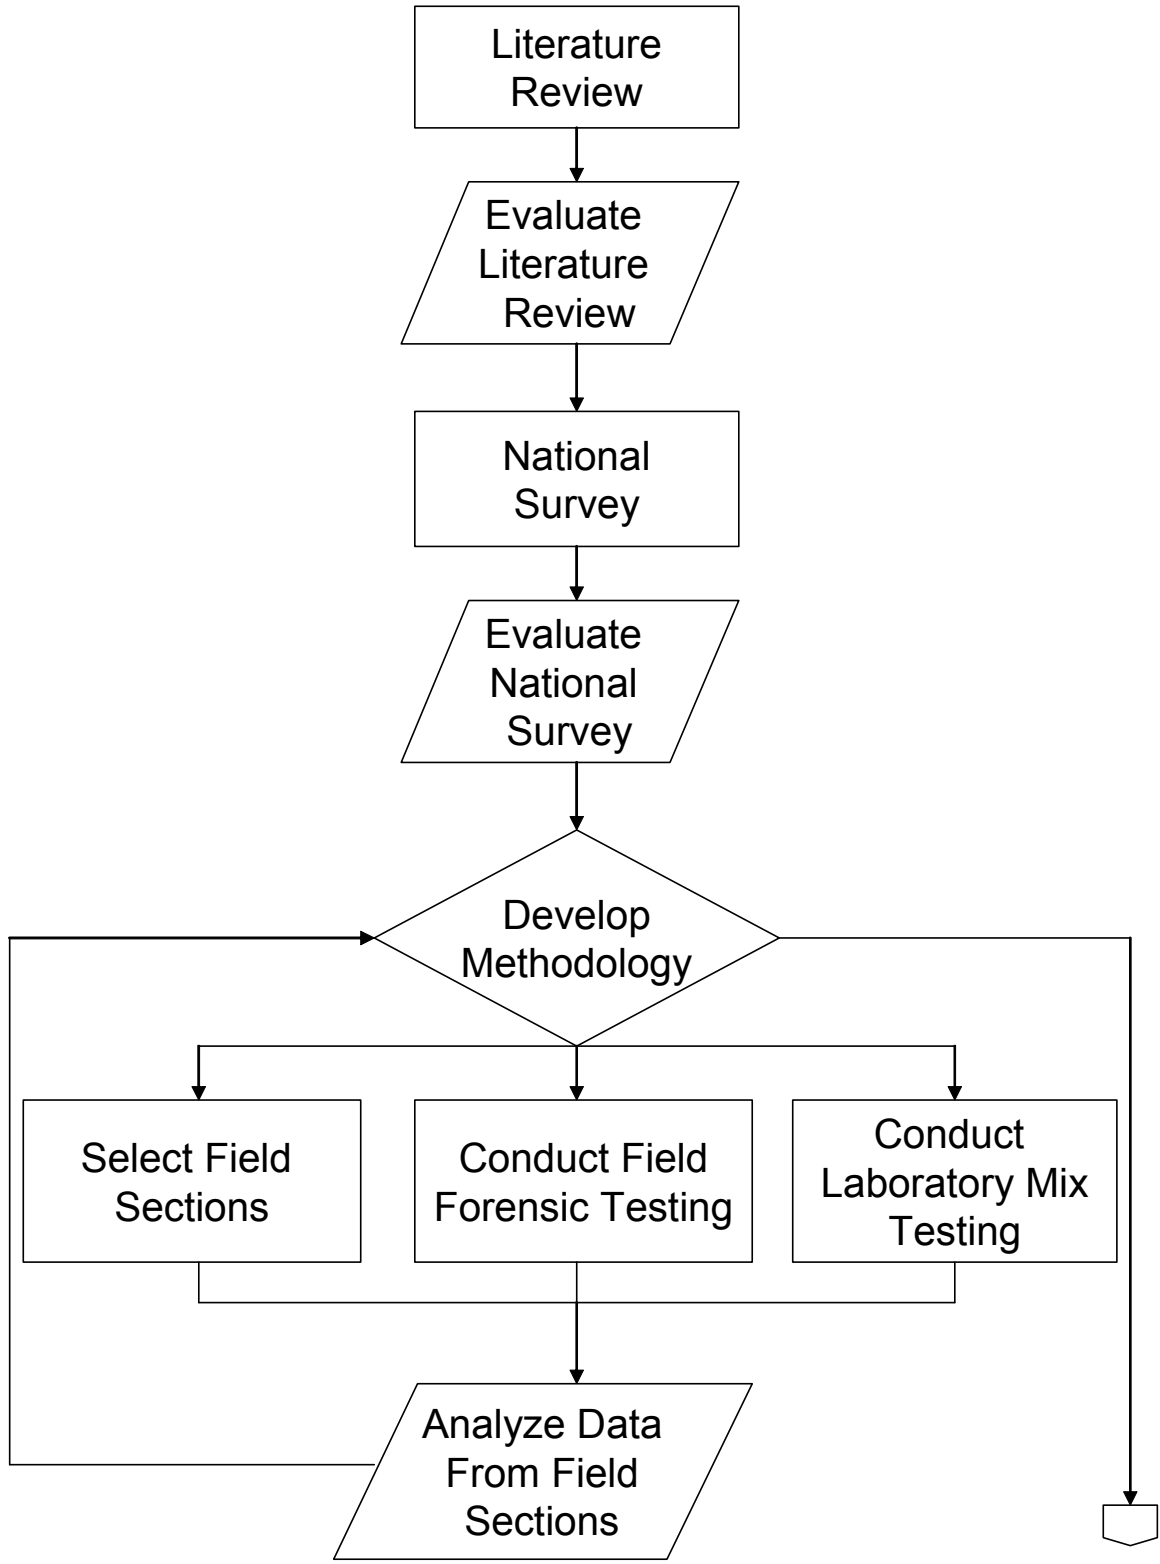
Literature Review

Evaluate Literature Review

National Survey

Evaluate National Survey

Develop Methodology

Select Field Sections

Conduct Field Forensic Testing

Conduct Laboratory Mix Testing

Analyze Data From Field Sections